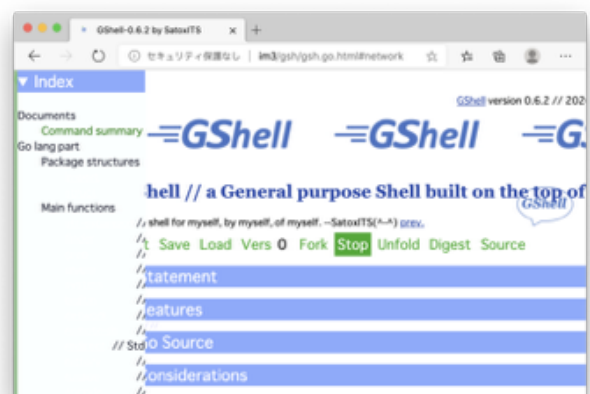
GShell-0.6.2 by SatoxITS
+
セキュリティ保護なし | im3/gsh/gsh.go.html#network

▼ Index
Documents
Command summary
Go lang part
Package structures
Main functions
// Sto

GShell version 0.6.2 // 202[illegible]

=GShell =GShell =G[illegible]

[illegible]hell // a General purpose Shell built on the top of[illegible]

GShell

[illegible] shell for myself, by myself, of myself. --SatoxITS(^-^) prev.

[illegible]t Save Load Vers 0 Fork Stop Unfold Digest Source

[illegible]tatement

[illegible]eatures

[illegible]o Source

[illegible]onsiderations